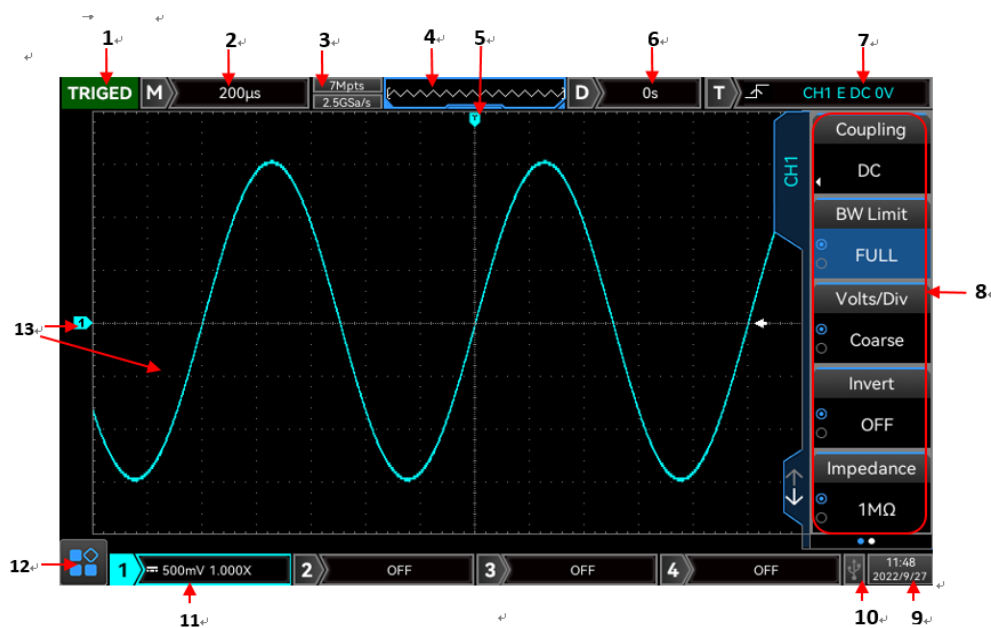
1 2 3 4 5 6 7

TRIGED M 200μs 7Mpts 2.5GSa/s D 0s T CH1 E DC 0V

CH1

Coupling
DC
BW Limit
FULL
Volts/Div
Coarse
Invert
OFF
Impedance
1MΩ

8

13

12

1 500mV 1.000X 2 OFF 3 OFF 4 OFF 11:48 2022/9/27

11 10 9